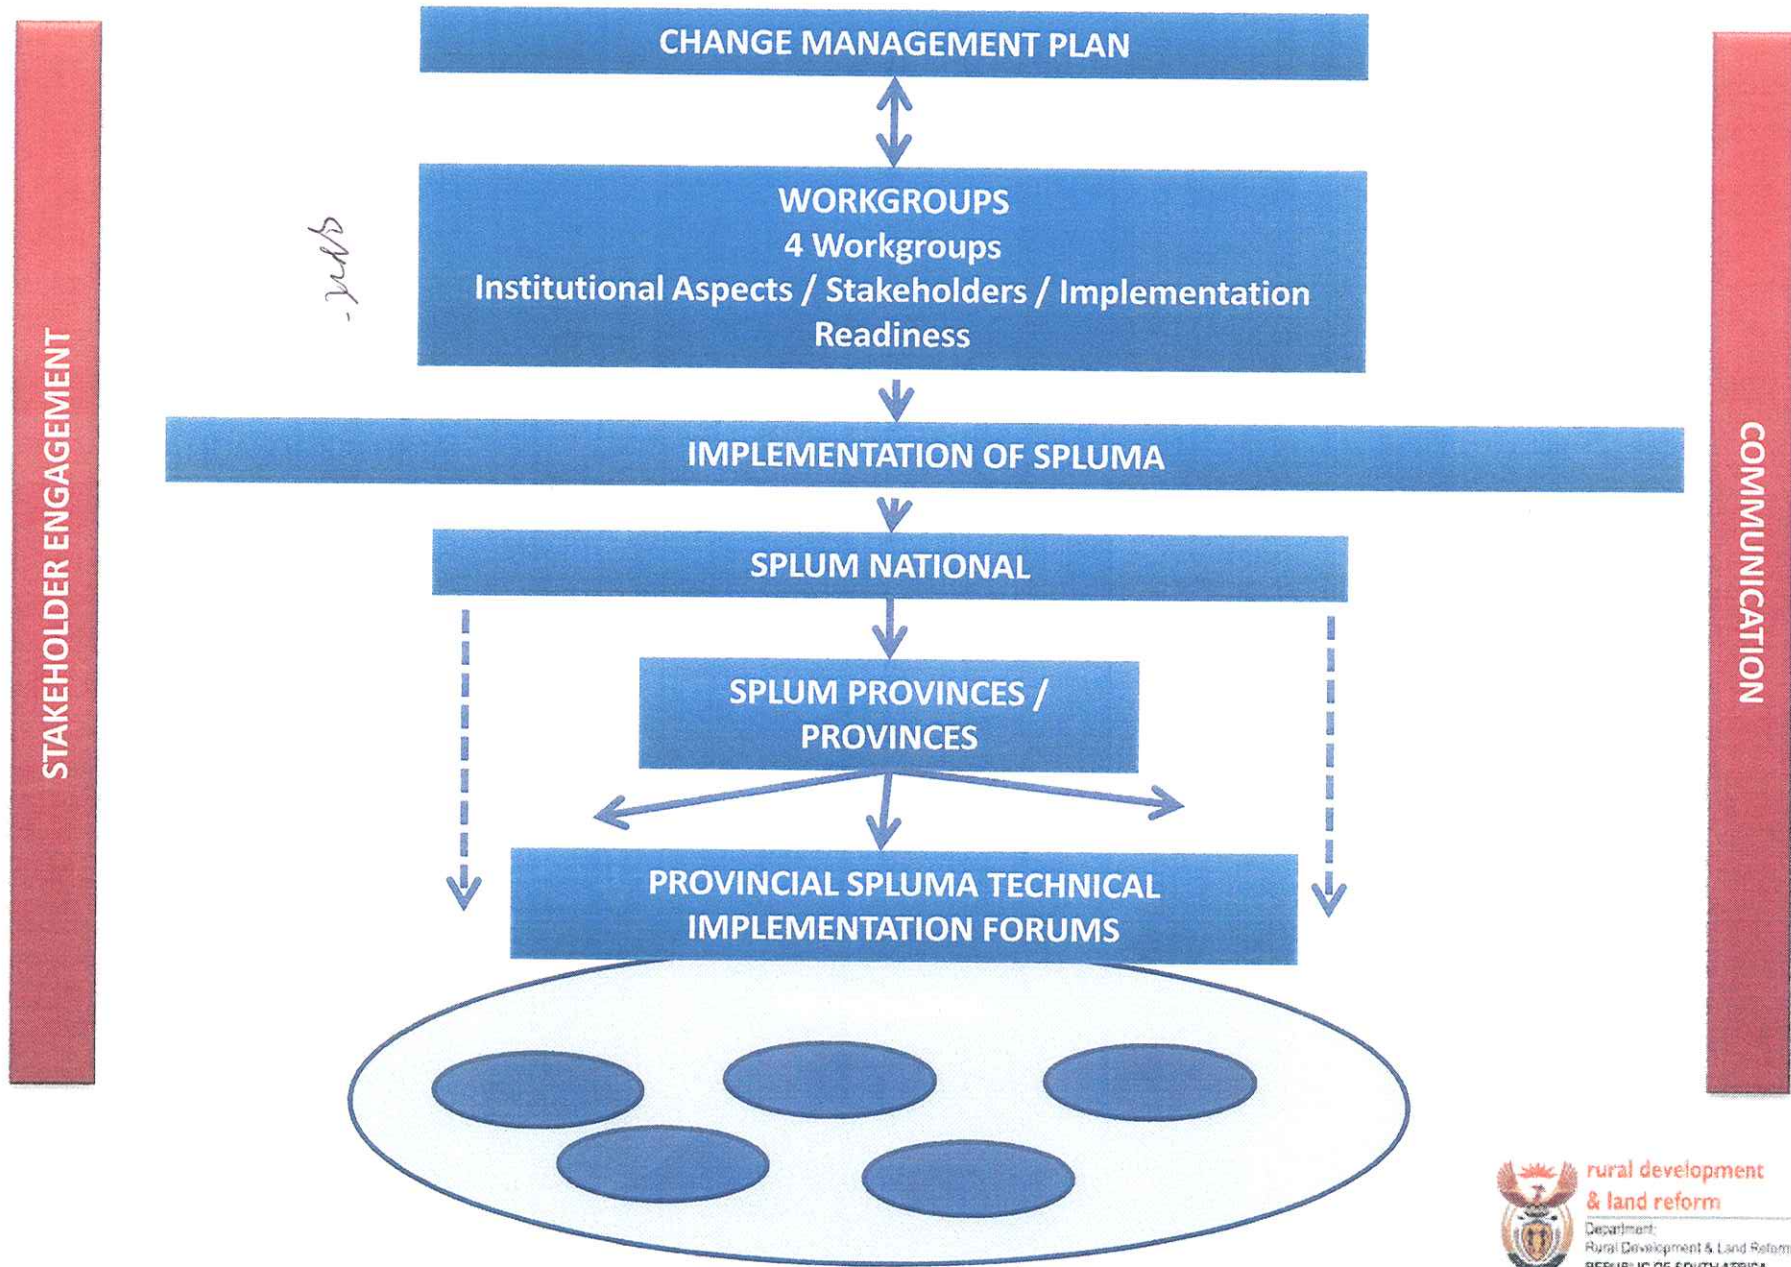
STAKEHOLDER ENGAGEMENT

CHANGE MANAGEMENT PLAN

WORKGROUPS
4 Workgroups
Institutional Aspects / Stakeholders / Implementation Readiness

IMPLEMENTATION OF SPLUMA

SPLUM NATIONAL

SPLUM PROVINCES / PROVINCES

PROVINCIAL SPLUMA TECHNICAL IMPLEMENTATION FORUMS

COMMUNICATION

rural development & land reform
Department:
Rural Development & Land Reform
REPUBLIC OF SOUTH AFRICA